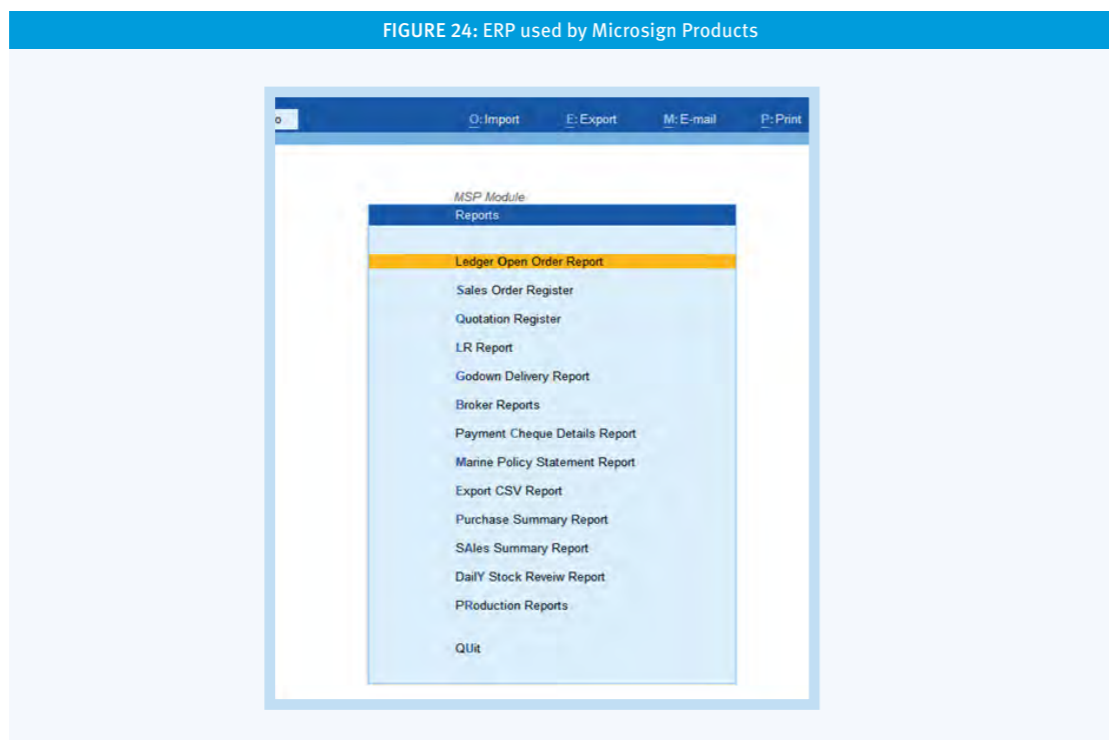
FIGURE 24: ERP used by Microsign Products

o

O: Import E: Export M: E-mail P: Print

MSP Module

Reports

Ledger Open Order Report
Sales Order Register
Quotation Register
LR Report
Godown Delivery Report
Broker Reports
Payment Cheque Details Report
Marine Policy Statement Report
Export CSV Report
Purchase Summary Report
SAles Summary Report
DailY Stock Reveiw Report
PRoduction Reports

QUit